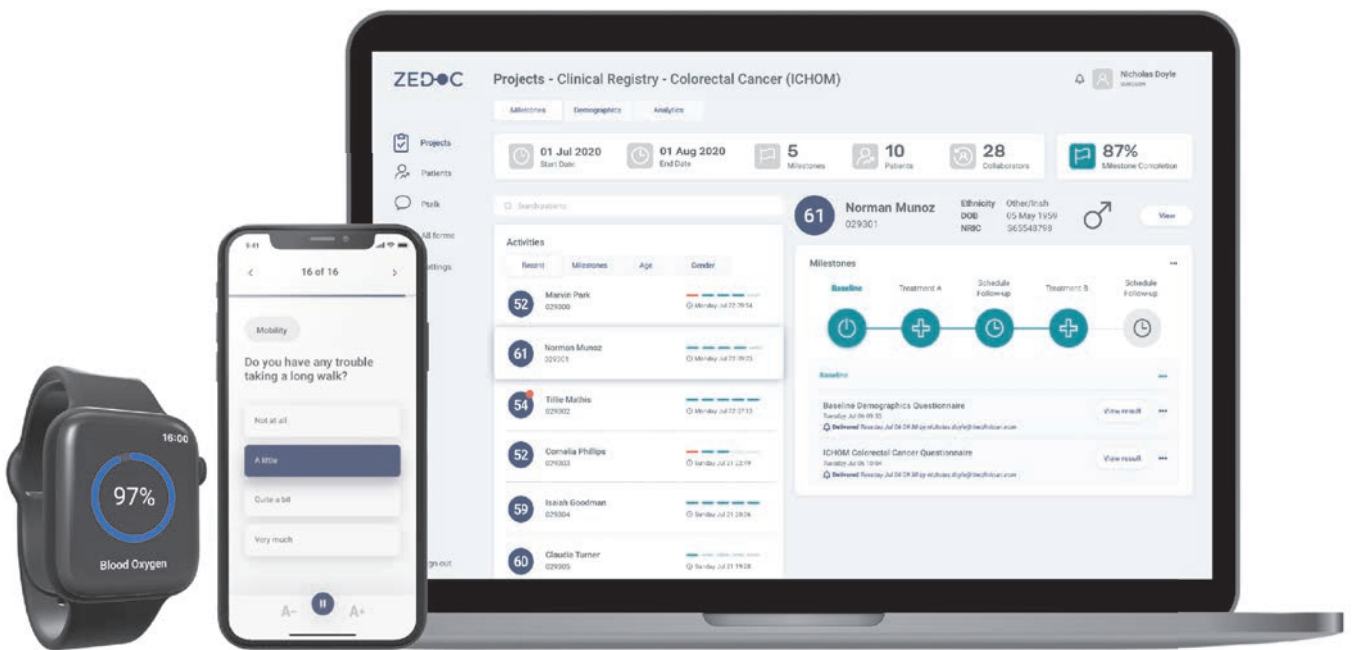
ZEDOC

Projects - Clinical Registry - Colorectal Cancer (ICHOM)

Nicholas Doyle

Milestones Demographics Analytics

Projects
Patients
Ptalk
All forms
Settings
Log out

01 Jul 2020
Start Date

01 Aug 2020
End Date

5
Milestones

10
Patients

28
Collaborators

87%
Milestone Completion

Search patients

Activities

Recent Milestones Age Gender

52 Marvin Park 029300 Monday Jul 22 20:54
61 Norman Munoz 029301 Monday Jul 22 20:23
54 Tillie Mathis 029302 Monday Jul 22 21:13
52 Cornelia Phillips 029303 Sunday Jul 21 22:19
59 Isaiah Goodman 029304 Sunday Jul 21 20:36
60 Claudia Turner 029305 Sunday Jul 21 19:28

61 Norman Munoz
029301

Ethnicity Other/Irish
DOB 05 May 1959
NRIC 565548799

View

Milestones

Baseline Treatment A Schedule Follow-up Treatment B Schedule Follow-up

Baseline

Baseline Demographics Questionnaire
Tuesday Jul 06 09:33
Delivered Tuesday Jul 06 09:33 by nicholas.doyle@thezhcian.com
View result

ICHOM Colorectal Cancer Questionnaire
Tuesday Jul 06 10:04
Delivered Tuesday Jul 06 09:33 by nicholas.doyle@thezhcian.com
View result

9:41

16 of 16

Mobility

Do you have any trouble taking a long walk?

Not at all

A little

Quite a bit

Very much

A- A+

16:00

97%

Blood Oxygen